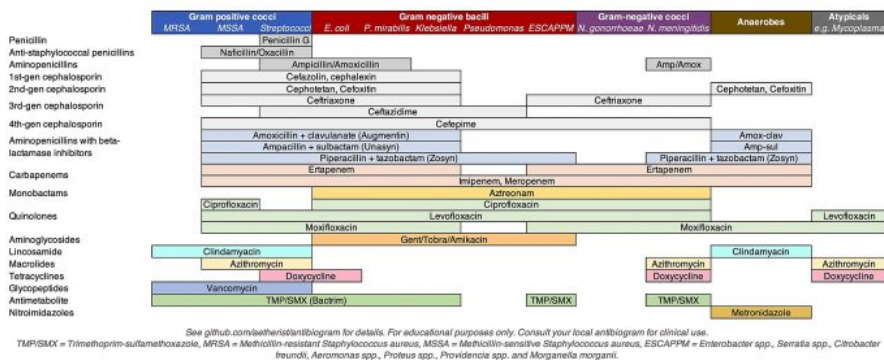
| | Gram positive cocci MRSA | MSSA | Streptococci | Gram negative bacilli E. coli | P. mirabilis | Klebsiella | Pseudomonas | ESCAPPM | Gram-negative cocci N. gonorrhoeae | N. meningitidis | Anaerobes | Atypicals e.g. Mycoplasma |
|---|---|---|---|---|---|---|---|---|---|---|---|---|
| Penicillin | | | Penicillin G | | | | | | | | | |
| Anti-staphylococcal penicillins | | Nafcillin/Oxacillin | | | | | | | | | | |
| Aminopenicillins | | | Ampicillin/Amoxicillin | | | | | | Amp/Amox | | | |
| 1st-gen cephalosporin | | Cefazolin, cephalexin | | | | | | | | | | |
| 2nd-gen cephalosporin | | Cephotetan, Cefoxitin | | | | | | | | | Cephotetan, Cefoxitin | |
| 3rd-gen cephalosporin | | Ceftriaxone | | | | | | Ceftriaxone | | | | |
| | | | | Ceftazidime | | | | | | | | |
| 4th-gen cephalosporin | | Cefepime | | | | | | | | | | |
| Aminopenicillins with beta-lactamase inhibitors | | Amoxicillin + clavulanate (Augmentin) | | | | | | | | | Amox-clav | |
| | | Ampicillin + sulbactam (Unasyn) | | | | | | | | | Amp-sul | |
| | | Piperacillin + tazobactam (Zosyn) | | | | | | Piperacillin + tazobactam (Zosyn) | | | | |
| Carbapenems | | Ertapenem | | | | | | Ertapenem | | | | |
| | | | | Imipenem, Meropenem | | | | | | | | |
| Monobactams | | | | Aztreonam | | | | | | | | |
| Quinolones | | Ciprofloxacin | | Ciprofloxacin | | | | | | | | |
| | | | | Levofloxacin | | | | | | | | Levofloxacin |
| | | Moxifloxacin | | | | | | Moxifloxacin | | | | |
| Aminoglycosides | | | | Gent/Tobra/Amikacin | | | | | | | | |
| Lincosamide | Clindamycin | | | | | | | | | | Clindamycin | |
| Macrolides | | Azithromycin | | | | | | | Azithromycin | | | Azithromycin |
| Tetracyclines | | | Doxycycline | | | | | | Doxycycline | | | Doxycycline |
| Glycopeptides | Vancomycin | | | | | | | | | | | |
| Antimetabolite | TMP/SMX (Bactrim) | | | | | | | TMP/SMX | TMP/SMX | | | |
| Nitroimidazoles | | | | | | | | | | | Metronidazole | |

See github.com/aetherist/antibiogram for details. For educational purposes only. Consult your local antibiogram for clinical use.
TMP/SMX = Trimethoprim-sulfamethoxazole, MRSA = Methicillin-resistant Staphylococcus aureus, MSSA = Methicillin-sensitive Staphylococcus aureus, ESCAPPM = Enterobacter spp., Serratia spp., Citrobacter freundii, Aeromonas spp., Proteus spp., Providencia spp. and Morganella morganii.